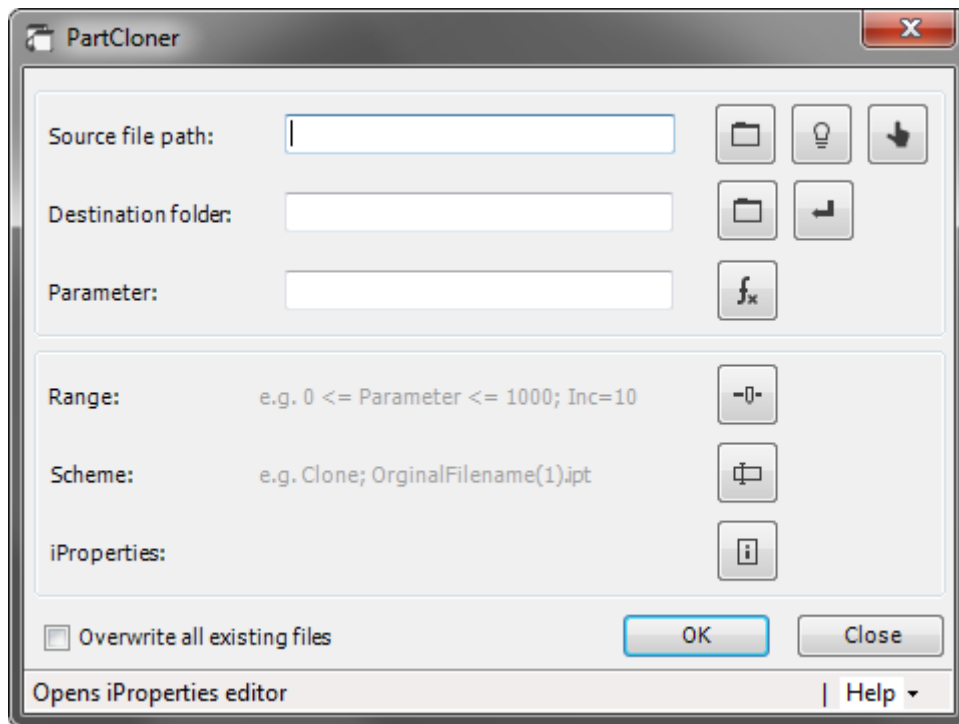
PartCloner

Source file path:

Destination folder:

Parameter:

Range: e.g. 0 <= Parameter <= 1000; Inc=10

Scheme: e.g. Clone; OrginalFilename(1).ipt

iProperties:

Overwrite all existing files

OK

Close

Opens iProperties editor

| Help